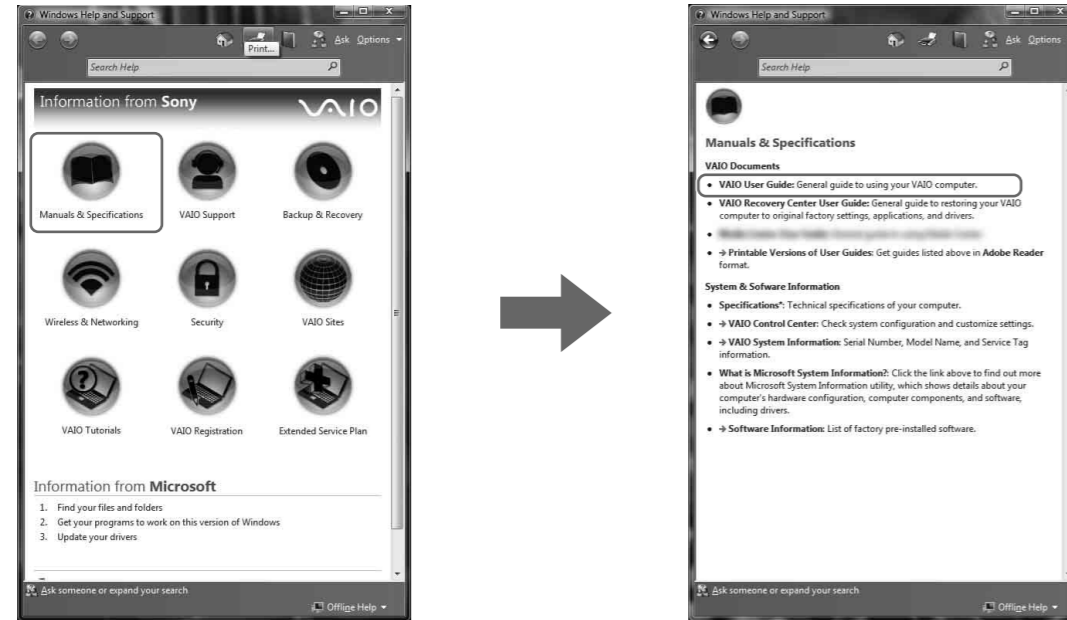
Windows Help and Support

Print...

Ask Options

Search Help

Information from Sony

VAIO

Manuals & Specifications

VAIO Support

Backup & Recovery

Wireless & Networking

Security

VAIO Sites

VAIO Tutorials

VAIO Registration

Extended Service Plan

Information from Microsoft

1. Find your files and folders
2. Get your programs to work on this version of Windows
3. Update your drivers

Ask someone or expand your search

Offline Help

Windows Help and Support

Ask Options

Search Help

Manuals & Specifications

VAIO Documents

- VAIO User Guide: General guide to using your VAIO computer.
- VAIO Recovery Center User Guide: General guide to restoring your VAIO computer to original factory settings, applications, and drivers.
- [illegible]
- → Printable Versions of User Guides: Get guides listed above in Adobe Reader format.

System & Software Information

- Specifications*: Technical specifications of your computer.
- → VAIO Control Center: Check system configuration and customize settings.
- → VAIO System Information: Serial Number, Model Name, and Service Tag information.
- What is Microsoft System Information?: Click the link above to find out more about Microsoft System Information utility, which shows details about your computer's hardware configuration, computer components, and software, including drivers.
- → Software Information: List of factory pre-installed software.

Ask someone or expand your search

Offline Help